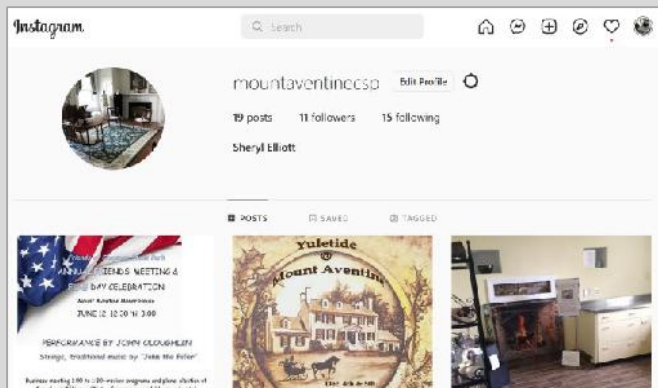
Instagram

Search

mountaventinecsp Edit Profile

19 posts 11 followers 15 following

Sheryl Elliott

POSTS SAVED TAGGED

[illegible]

ANNUAL FRIENDS MEETING & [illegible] DAY CELEBRATION

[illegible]

JUNE 12 12:00 til 3:00

PERFORMANCE BY JOHN O'LOUGHLIN

Strings, traditional music by "John the Fiddler"

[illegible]

Yuletide @ Mount Aventine

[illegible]